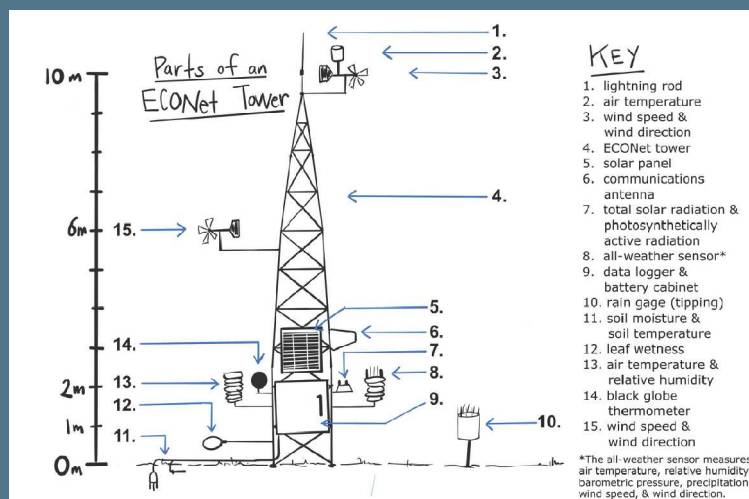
Parts of an ECONet Tower

10m
6m
2m
1m
0m

1.
2.
3.
4.
5.
6.
7.
8.
9.
10.
11.
12.
13.
14.
15.

1

KEY
1. lightning rod
2. air temperature
3. wind speed & wind direction
4. ECONet tower
5. solar panel
6. communications antenna
7. total solar radiation & photosynthetically active radiation
8. all-weather sensor*
9. data logger & battery cabinet
10. rain gage (tipping)
11. soil moisture & soil temperature
12. leaf wetness
13. air temperature & relative humidity
14. black globe thermometer
15. wind speed & wind direction

*The all-weather sensor measures air temperature, relative humidity, barometric pressure, precipitation, wind speed, & wind direction.